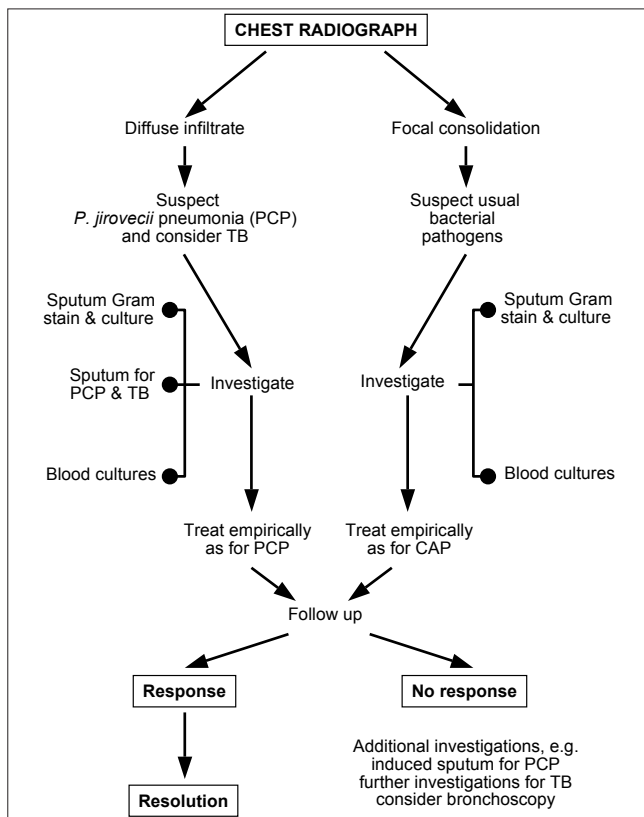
CHEST RADIOGRAPH

Diffuse infiltrate

Focal consolidation

Suspect *P. jirovecii* pneumonia (PCP) and consider TB

Suspect usual bacterial pathogens

Sputum Gram stain & culture

Sputum for PCP & TB

Blood cultures

Investigate

Investigate

Sputum Gram stain & culture

Blood cultures

Treat empirically as for PCP

Treat empirically as for CAP

Follow up

Response

No response

Resolution

Additional investigations, e.g. induced sputum for PCP further investigations for TB consider bronchoscopy